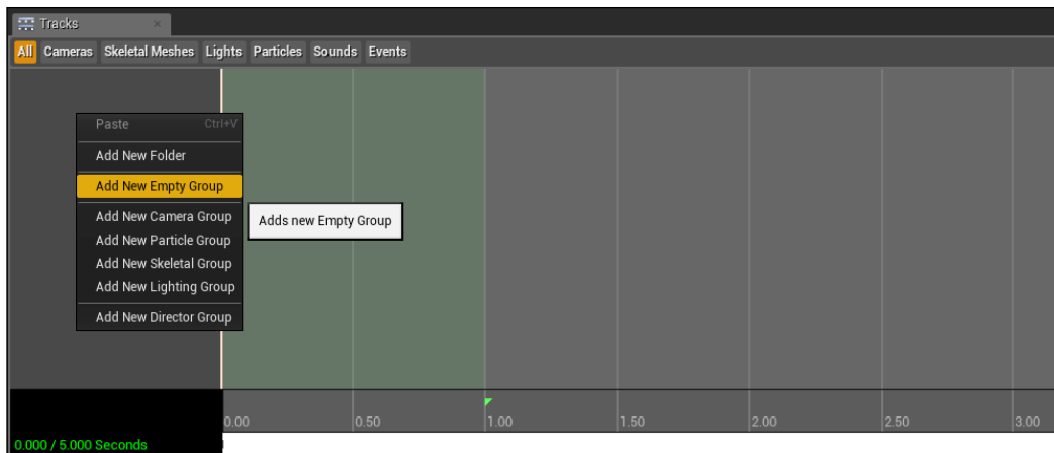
Tracks

All Cameras Skeletal Meshes Lights Particles Sounds Events

Paste Ctrl+V
Add New Folder
Add New Empty Group
Add New Camera Group
Add New Particle Group
Add New Skeletal Group
Add New Lighting Group
Add New Director Group

Adds new Empty Group

0.00 0.50 1.00 1.50 2.00 2.50 3.00

0.000 / 5.000 Seconds